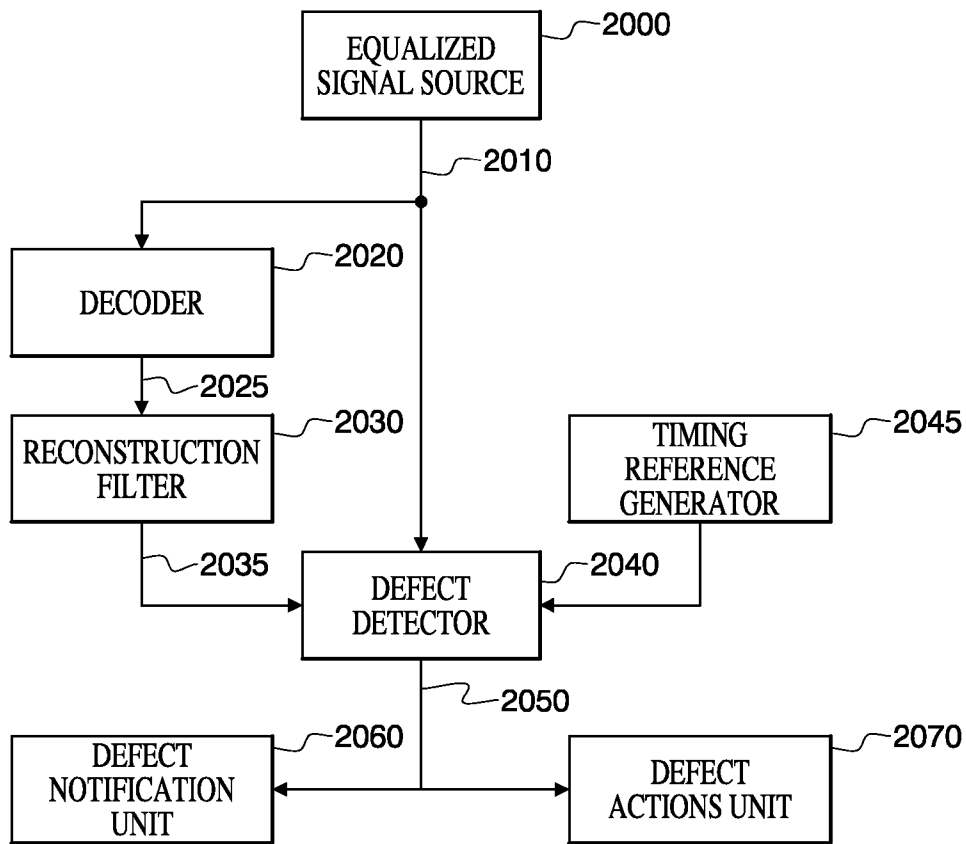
EQUALIZED SIGNAL SOURCE
2000

2010

DECODER
2020

2025

RECONSTRUCTION FILTER
2030

TIMING REFERENCE GENERATOR
2045

2035

DEFECT DETECTOR
2040

2050

DEFECT NOTIFICATION UNIT
2060

DEFECT ACTIONS UNIT
2070